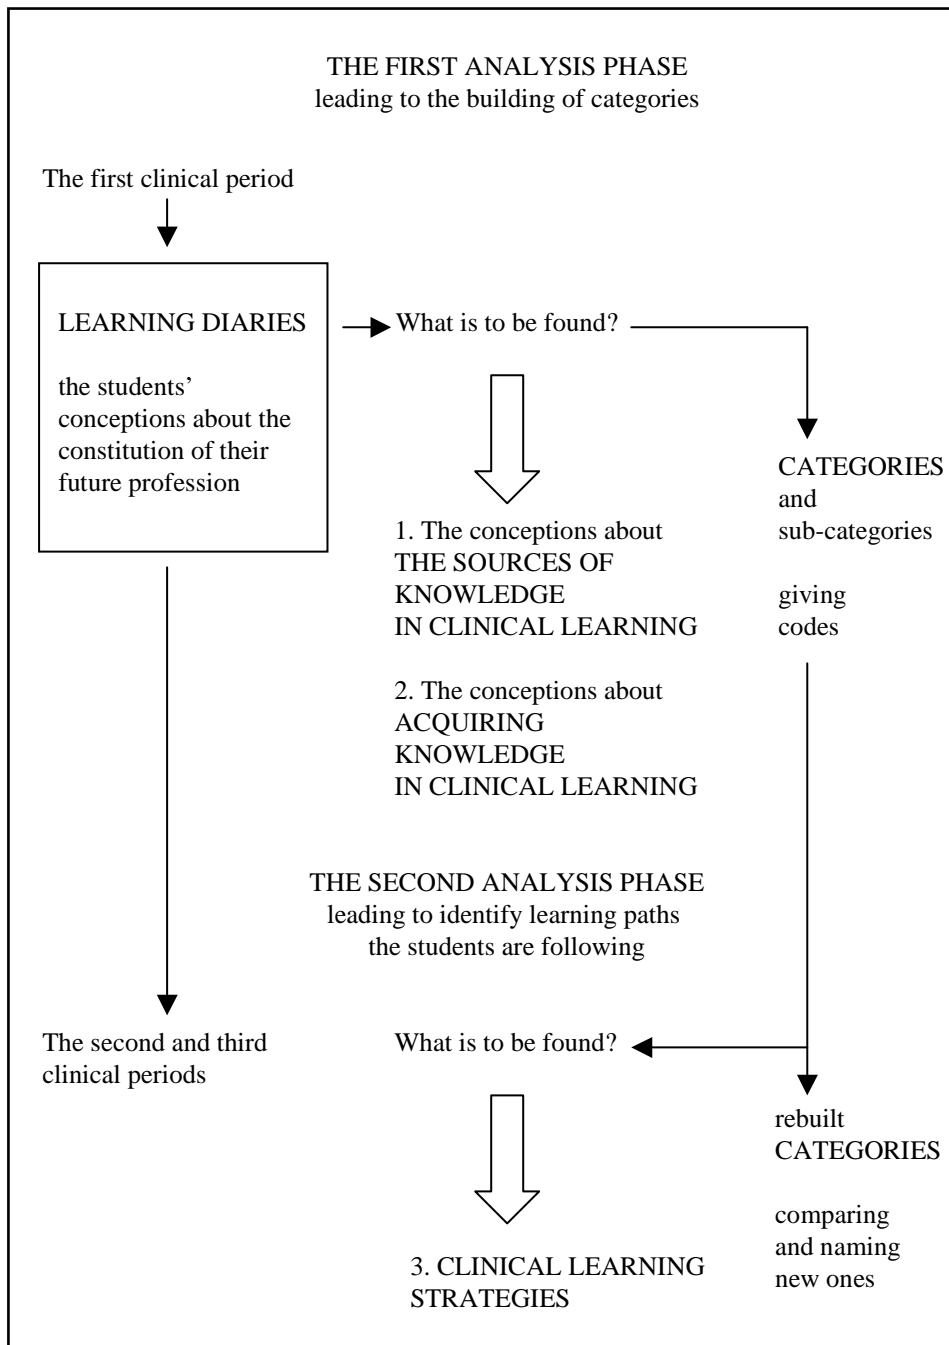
THE FIRST ANALYSIS PHASE
leading to the building of categories

The first clinical period

LEARNING DIARIES

the students' conceptions about the constitution of their future profession

What is to be found?

CATEGORIES and sub-categories

giving codes

1. The conceptions about THE SOURCES OF KNOWLEDGE IN CLINICAL LEARNING

2. The conceptions about ACQUIRING KNOWLEDGE IN CLINICAL LEARNING

THE SECOND ANALYSIS PHASE
leading to identify learning paths the students are following

The second and third clinical periods

What is to be found?

rebuilt CATEGORIES

comparing and naming new ones

3. CLINICAL LEARNING STRATEGIES